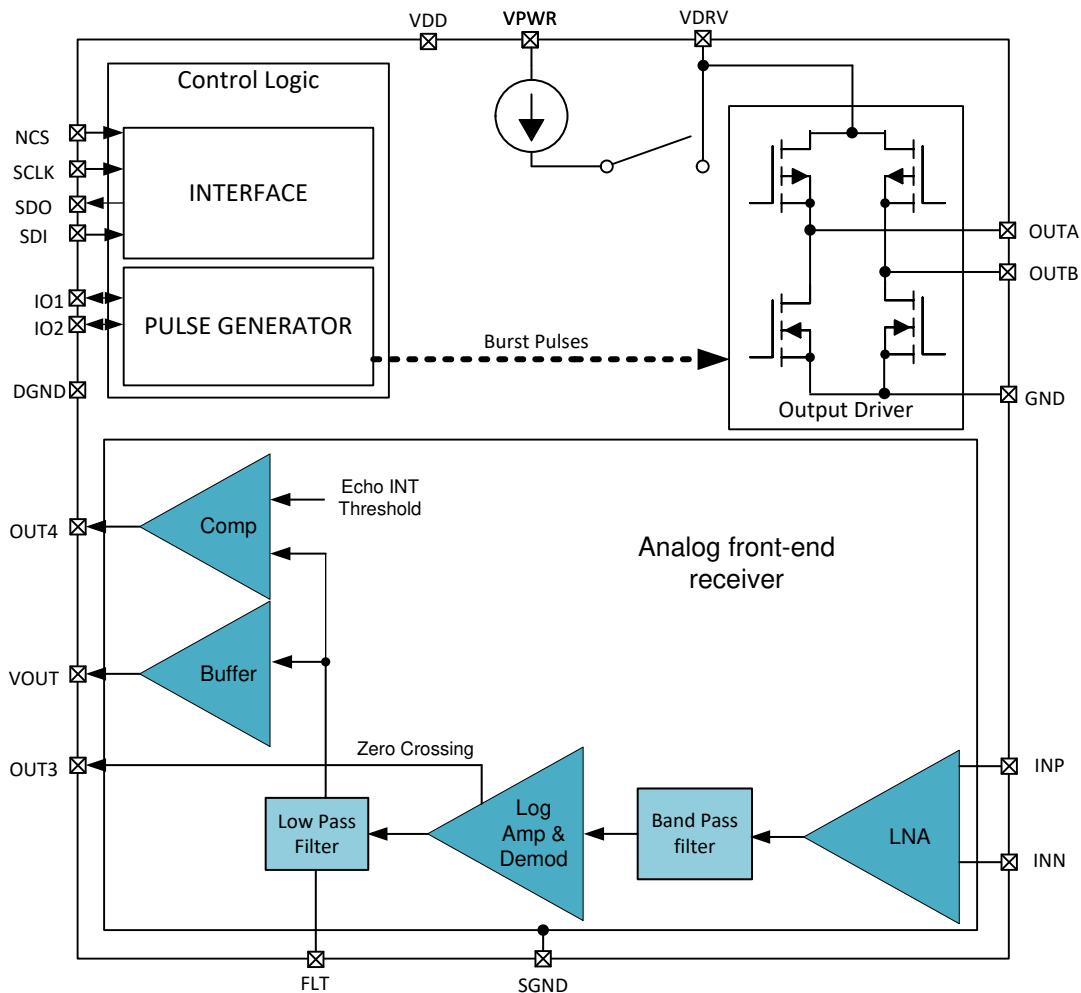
VDD
VPWR
VDRV
Control Logic
NCS
SCLK
SDO
SDI
INTERFACE
IO1
IO2
PULSE GENERATOR
Burst Pulses
DGND
OUTA
OUTB
GND
Output Driver
Echo INT Threshold
OUT4
Comp
Analog front-end receiver
VOUT
Buffer
Zero Crossing
OUT3
Low Pass Filter
Log Amp & Demod
Band Pass filter
LNA
INP
INN
FLT
SGND